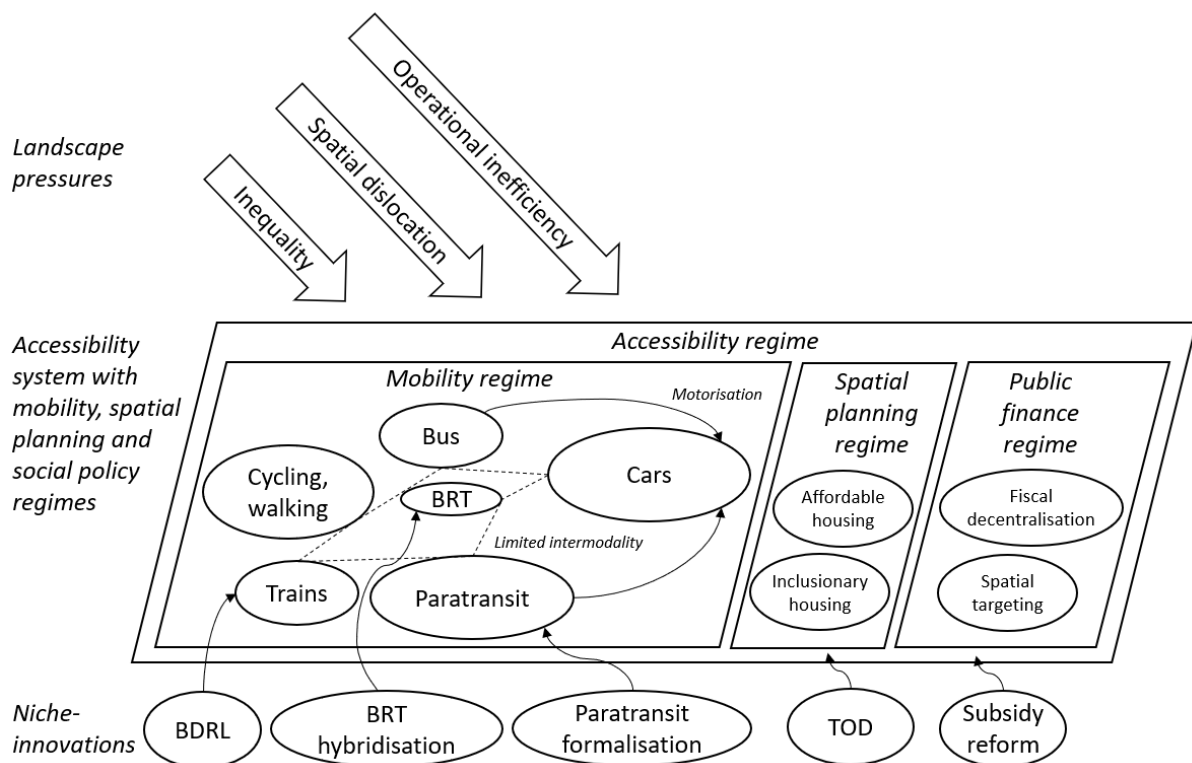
Landscape pressures

Inequality

Spatial dislocation

Operational inefficiency

Accessibility system with mobility, spatial planning and social policy regimes

Accessibility regime

Mobility regime

Motorisation

Bus

Cycling, walking

BRT

Cars

Limited intermodality

Trains

Paratransit

Spatial planning regime

Affordable housing

Inclusionary housing

Public finance regime

Fiscal decentralisation

Spatial targeting

Niche-innovations

BDRL

BRT hybridisation

Paratransit formalisation

TOD

Subsidy reform